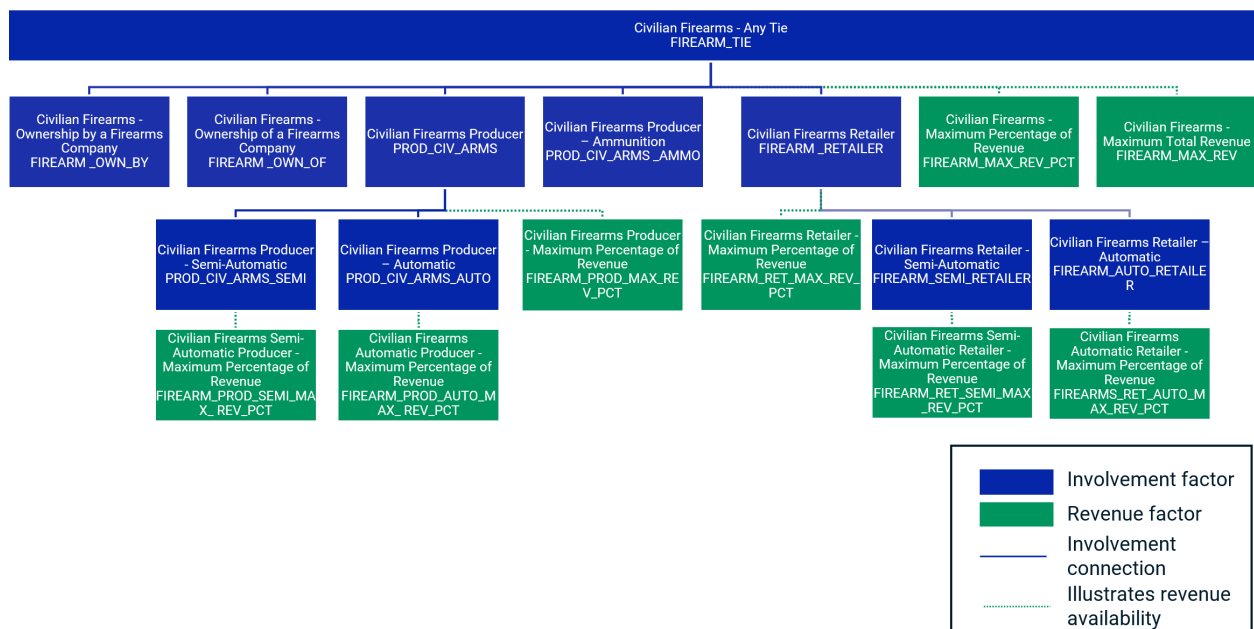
Civilian Firearms - Any Tie
FIREARM_TIE

Civilian Firearms - Ownership by a Firearms Company
FIREARM _OWN_BY

Civilian Firearms - Ownership of a Firearms Company
FIREARM _OWN_OF

Civilian Firearms Producer
PROD_CIV_ARMS

Civilian Firearms Producer – Ammunition
PROD_CIV_ARMS _AMMO

Civilian Firearms Retailer
FIREARM _RETAILER

Civilian Firearms - Maximum Percentage of Revenue
FIREARM_MAX_REV_PCT

Civilian Firearms - Maximum Total Revenue
FIREARM_MAX_REV

Civilian Firearms Producer - Semi-Automatic
PROD_CIV_ARMS_SEMI

Civilian Firearms Producer - Automatic
PROD_CIV_ARMS_AUTO

Civilian Firearms Producer - Maximum Percentage of Revenue
FIREARM_PROD_MAX_REV_PCT

Civilian Firearms Retailer - Maximum Percentage of Revenue
FIREARM_RET_MAX_REV_PCT

Civilian Firearms Retailer - Semi-Automatic
FIREARM_SEMI_RETAILER

Civilian Firearms Retailer – Automatic
FIREARM_AUTO_RETAILER

Civilian Firearms Semi-Automatic Producer - Maximum Percentage of Revenue
FIREARM_PROD_SEMI_MAX_ REV_PCT

Civilian Firearms Automatic Producer - Maximum Percentage of Revenue
FIREARM_PROD_AUTO_MAX_ REV_PCT

Civilian Firearms Semi-Automatic Retailer - Maximum Percentage of Revenue
FIREARM_RET_SEMI_MAX_REV_PCT

Civilian Firearms Automatic Retailer - Maximum Percentage of Revenue
FIREARMS_RET_AUTO_MAX_REV_PCT

Involvement factor
Revenue factor
Involvement connection
Illustrates revenue availability